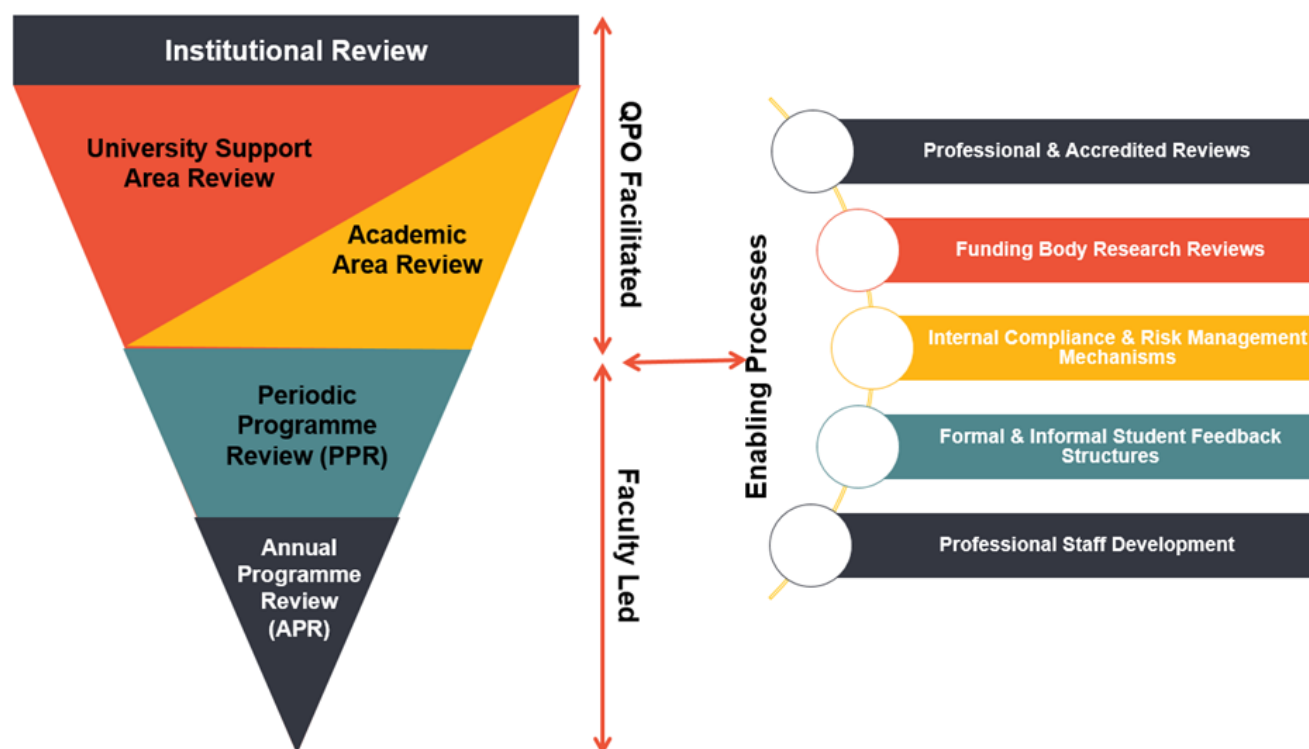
Institutional Review

University Support Area Review

Academic Area Review

Periodic Programme Review (PPR)

Annual Programme Review (APR)

QPO Facilitated

Faculty Led

Enabling Processes

Professional & Accredited Reviews

Funding Body Research Reviews

Internal Compliance & Risk Management Mechanisms

Formal & Informal Student Feedback Structures

Professional Staff Development